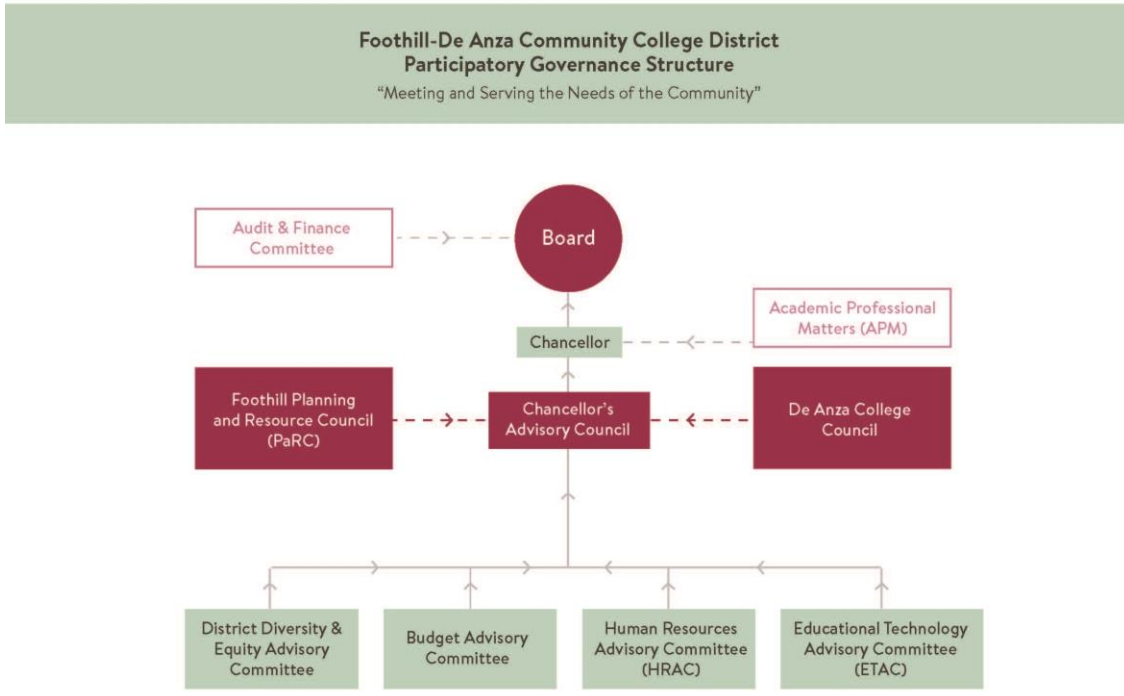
Foothill-De Anza Community College District
Participatory Governance Structure
"Meeting and Serving the Needs of the Community"

Audit & Finance Committee

Board

Academic Professional Matters (APM)

Chancellor

Foothill Planning and Resource Council (PaRC)

Chancellor's Advisory Council

De Anza College Council

District Diversity & Equity Advisory Committee

Budget Advisory Committee

Human Resources Advisory Committee (HRAC)

Educational Technology Advisory Committee (ETAC)